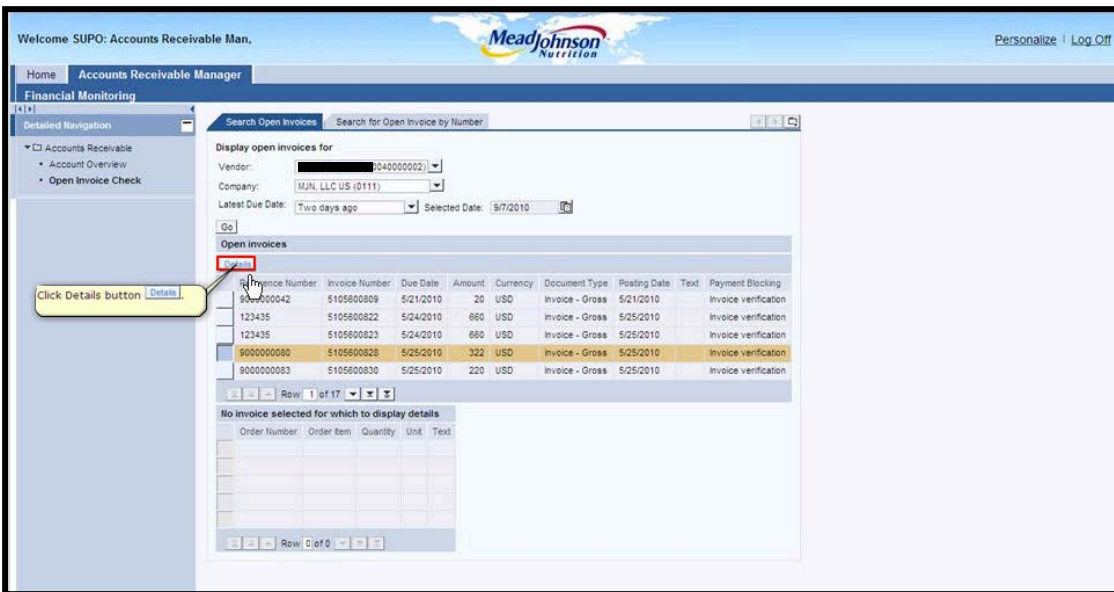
Welcome SUPO: Accounts Receivable Man,

MeadJohnson Nutrition

Personalize | Log Off

Home | Accounts Receivable Manager

Financial Monitoring

Detailed Navigation

Accounts Receivable
• Account Overview
• Open Invoice Check

Search Open Invoices | Search for Open Invoice by Number

Display open invoices for

Vendor: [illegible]040000002)

Company: MJN, LLC US (0111)

Latest Due Date: Two days ago Selected Date: 9/7/2010

Go

Open invoices

Details

Click Details button Details

| Reference Number | Invoice Number | Due Date | Amount | Currency | Document Type | Posting Date | Text | Payment Blocking |
|---|---|---|---|---|---|---|---|---|
| 9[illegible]00042 | 5105600809 | 5/21/2010 | 20 | USD | Invoice - Gross | 5/21/2010 | | Invoice verification |
| 123435 | 5105600822 | 5/24/2010 | 660 | USD | Invoice - Gross | 5/25/2010 | | Invoice verification |
| 123435 | 5105600823 | 5/24/2010 | 660 | USD | Invoice - Gross | 5/25/2010 | | Invoice verification |
| 9000000080 | 5105600828 | 5/25/2010 | 322 | USD | Invoice - Gross | 5/25/2010 | | Invoice verification |
| 9000000083 | 5105600830 | 5/25/2010 | 220 | USD | Invoice - Gross | 5/25/2010 | | Invoice verification |

Row 1 of 17

No invoice selected for which to display details

| Order Number | Order Item | Quantity | Unit | Text |
|---|---|---|---|---|

Row 0 of 0